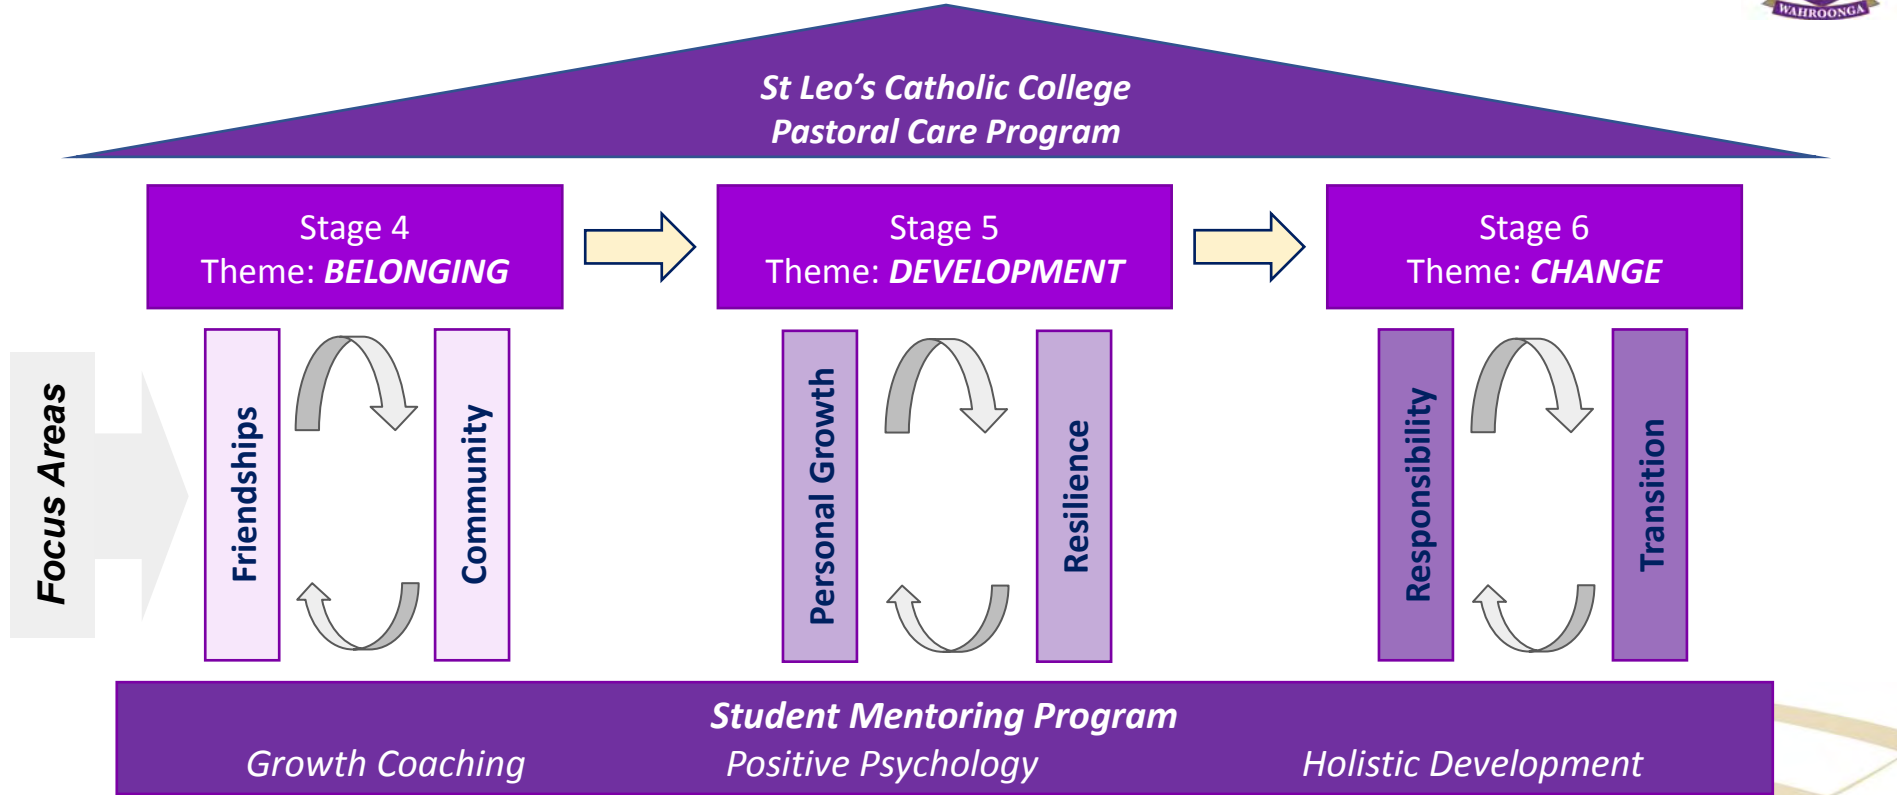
WAHROONGA

St Leo's Catholic College
Pastoral Care Program

Stage 4
Theme: BELONGING

Stage 5
Theme: DEVELOPMENT

Stage 6
Theme: CHANGE

Focus Areas

Friendships

Community

Personal Growth

Resilience

Responsibility

Transition

Student Mentoring Program

Growth Coaching

Positive Psychology

Holistic Development